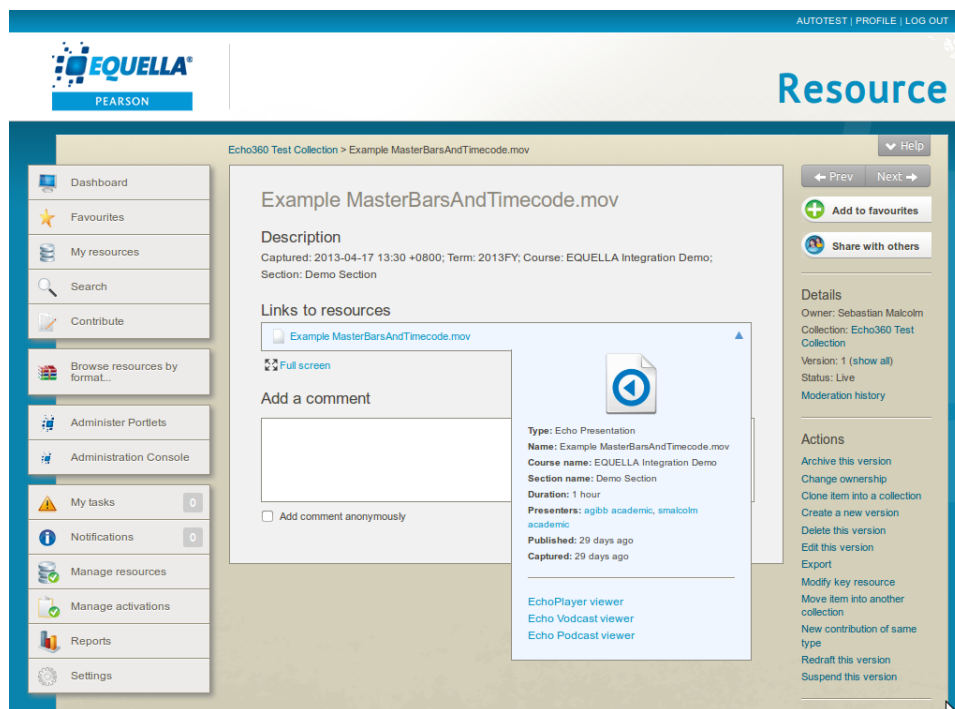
AUTOTEST | PROFILE | LOG OUT

EQUELLA®
PEARSON

Resource

Echo360 Test Collection > Example MasterBarsAndTimecode.mov

Help

Dashboard
Favourites
My resources
Search
Contribute

Browse resources by format...

Administer Portlets
Administration Console

My tasks 0
Notifications 0
Manage resources
Manage activations
Reports
Settings

Example MasterBarsAndTimecode.mov

Description

Captured: 2013-04-17 13:30 +0800; Term: 2013FY; Course: EQUELLA Integration Demo; Section: Demo Section

Links to resources

Example MasterBarsAndTimecode.mov

Full screen

Add a comment

Add comment anonymously

Type: Echo Presentation
Name: Example MasterBarsAndTimecode.mov
Course name: EQUELLA Integration Demo
Section name: Demo Section
Duration: 1 hour
Presenters: agibb academic, smalcolm academic
Published: 29 days ago
Captured: 29 days ago

EchoPlayer viewer
Echo Vodcast viewer
Echo Podcast viewer

Prev
Next

Add to favourites

Share with others

Details

Owner: Sebastian Malcolm
Collection: Echo360 Test Collection
Version: 1 (show all)
Status: Live
Moderation history

Actions

Archive this version
Change ownership
Clone item into a collection
Create a new version
Delete this version
Edit this version
Export
Modify key resource
Move item into another collection
New contribution of same type
Redraft this version
Suspend this version